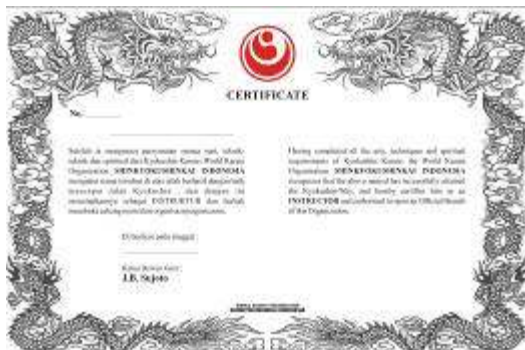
CERTIFICATE

No. ________

Setelah ia memenuhi persyaratan semua seni, teknik-teknik dan spiritual dari Kyokushin Karate World Karate Organization SHINKYOKUSHINKAI INDONESIA mengakui bahwa tersebut di atas telah berhasil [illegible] keterampilan dalam Kyokushin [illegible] dan diangkat sebagai INSTRUKTUR dan berhak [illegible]

Having completed all the arts, techniques and spiritual requirements of Kyokushin Karate, the World Karate Organization SHINKYOKUSHINKAI INDONESIA recognizes that the above named has successfully attained the Kyokushin-Way, and hereby certifies him as an INSTRUCTOR and authorized to operate Official Branch of the Organization.

Di berikan pada tanggal

Ketua Dewan Guru
J.B. Sujoto

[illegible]